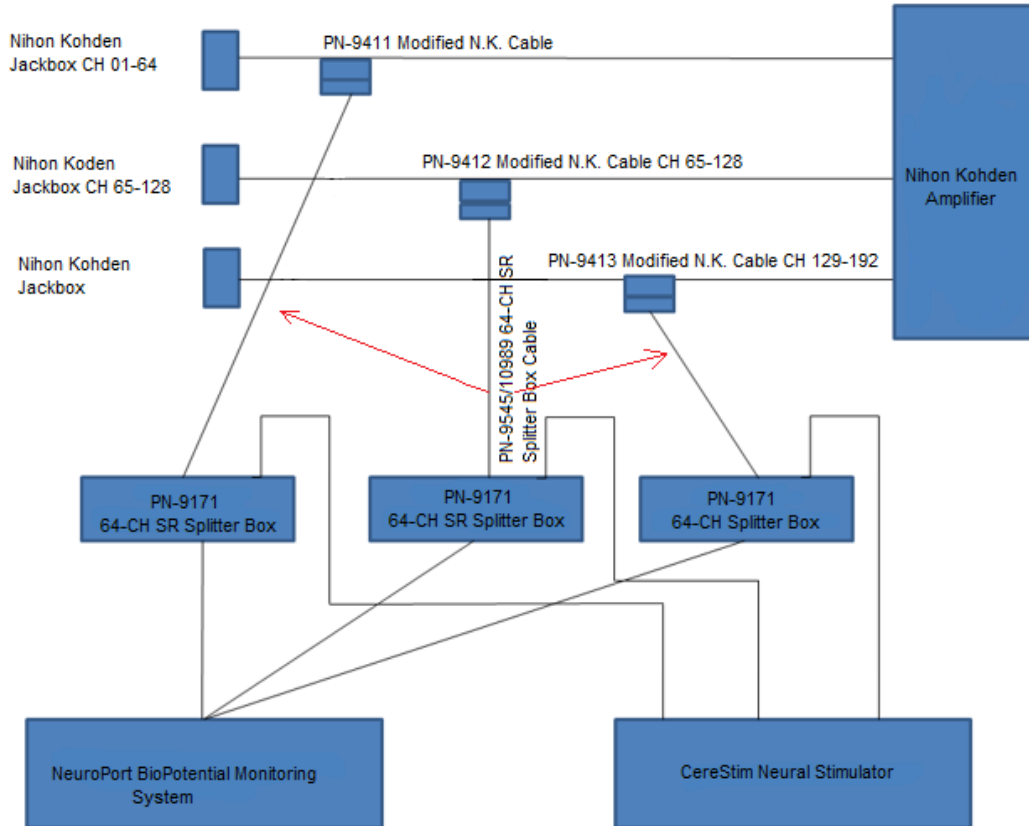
Nihon Kohden Jackbox CH 01-64

PN-9411 Modified N.K. Cable

Nihon Koden Jackbox CH 65-128

PN-9412 Modified N.K. Cable CH 65-128

Nihon Kohden Amplifier

Nihon Kohden Jackbox

PN-9413 Modified N.K. Cable CH 129-192

PN-9545/10989 64-CH SR Splitter Box Cable

PN-9171
64-CH SR Splitter Box

PN-9171
64-CH SR Splitter Box

PN-9171
64-CH Splitter Box

NeuroPort BioPotential Monitoring System

CereStim Neural Stimulator